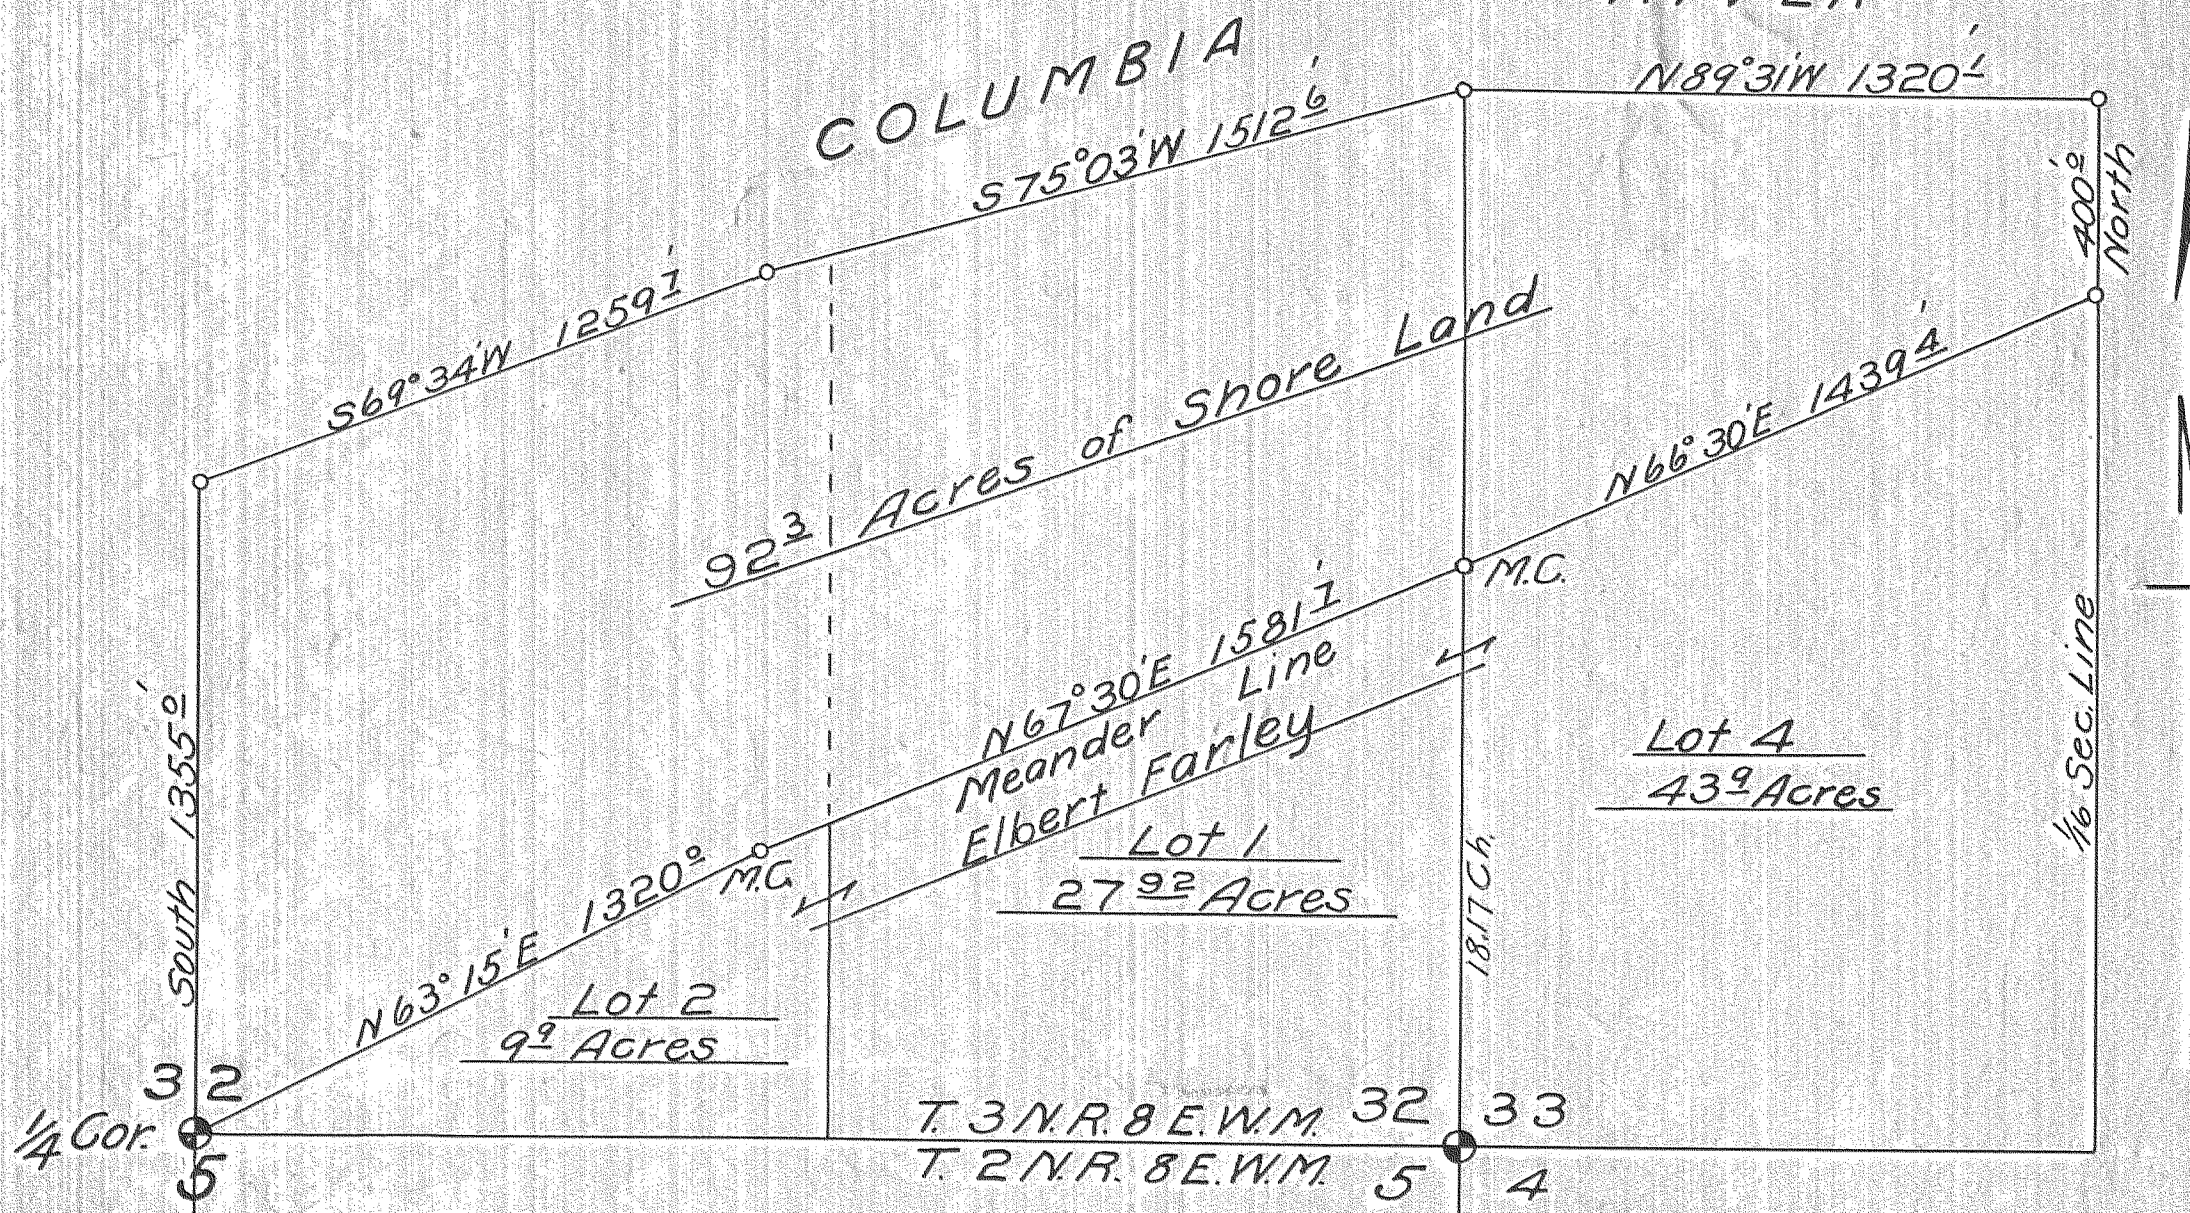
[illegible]

COLUMBIA

N.89°31'W 1320'

S75°03'W 1512.6'

400.0'
North

S69°34'W 1259.7'

92.3 Acres of Shore Land

N66°30'E 1439.4'

M.C.

South 1355.0'

N67°30'E 1581.7'
Meander Line
Elbert Farley

Lot 4
43.9 Acres

1/16 Sec. Line

M.C.

Lot 1
27.92 Acres

N63°15'E 1320.0'

18.17 Ch.

Lot 2
9.9 Acres

3 2
1/4 Cor.
5

T. 3 N. R. 8 E. W. M.
T. 2 N. R. 8 E. W. M.

32 33
5 4